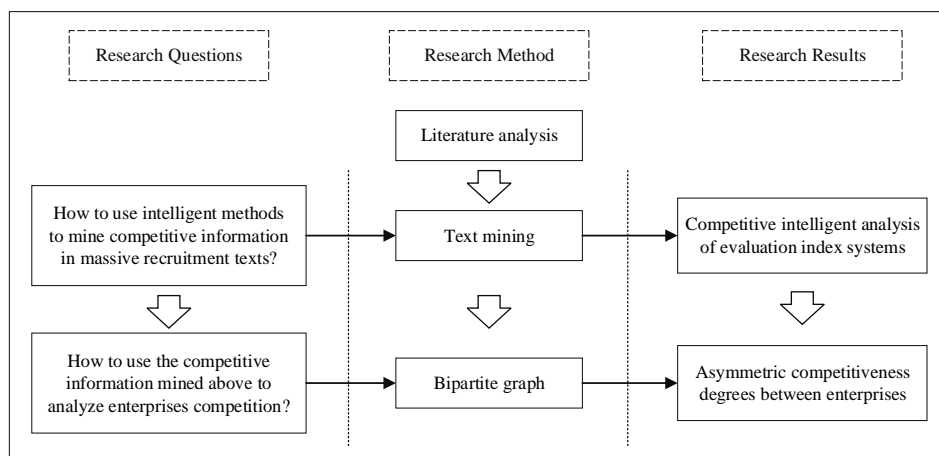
Research Questions

Research Method

Research Results

Literature analysis

How to use intelligent methods to mine competitive information in massive recruitment texts?

Text mining

Competitive intelligent analysis of evaluation index systems

How to use the competitive information mined above to analyze enterprises competition?

Bipartite graph

Asymmetric competitiveness degrees between enterprises